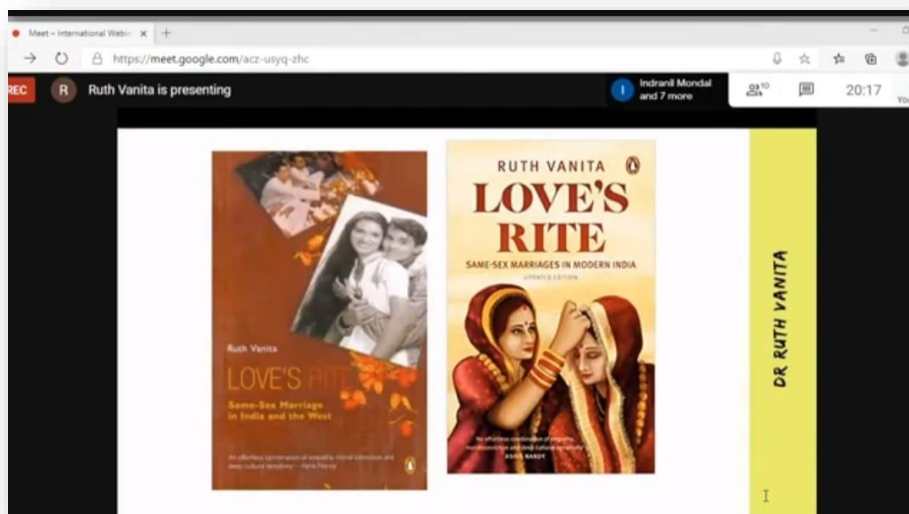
Meet – International Webi ×  +

https://meet.google.com/acz-usyq-zhc

REC

R Ruth Vanita is presenting

I Indranil Mondal and 7 more

10

20:17

Ruth Vanita

LOVE'S RITE

Same-Sex Marriage in India and the West

An effortless combination of empathy, moral conviction and deep cultural sensitivity —Ashis Nandy

RUTH VANITA

LOVE'S RITE

SAME-SEX MARRIAGES IN MODERN INDIA

UPDATED EDITION

An effortless combination of empathy, moral conviction and deep cultural sensitivity —ASHIS NANDY

DR RUTH VANITA